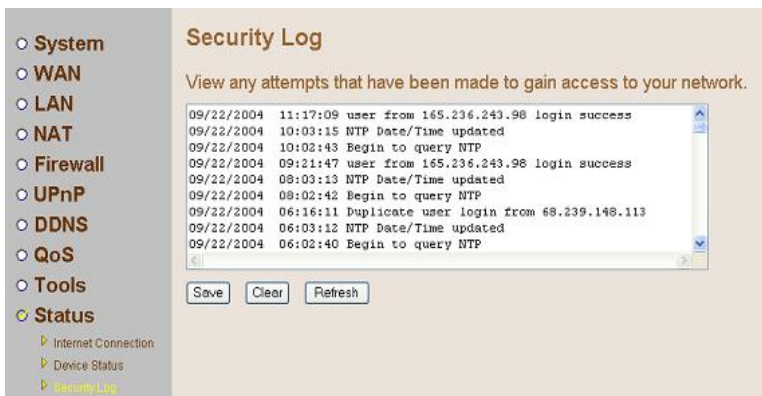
System
WAN
LAN
NAT
Firewall
UPnP
DDNS
QoS
Tools
Status
Internet Connection
Device Status
Security Log

Security Log

View any attempts that have been made to gain access to your network.

09/22/2004 11:17:09 user from 165.236.243.98 login success
09/22/2004 10:03:15 NTP Date/Time updated
09/22/2004 10:02:43 Begin to query NTP
09/22/2004 09:21:47 user from 165.236.243.98 login success
09/22/2004 08:03:13 NTP Date/Time updated
09/22/2004 08:02:42 Begin to query NTP
09/22/2004 06:16:11 Duplicate user login from 68.239.148.113
09/22/2004 06:03:12 NTP Date/Time updated
09/22/2004 06:02:40 Begin to query NTP

Save Clear Refresh